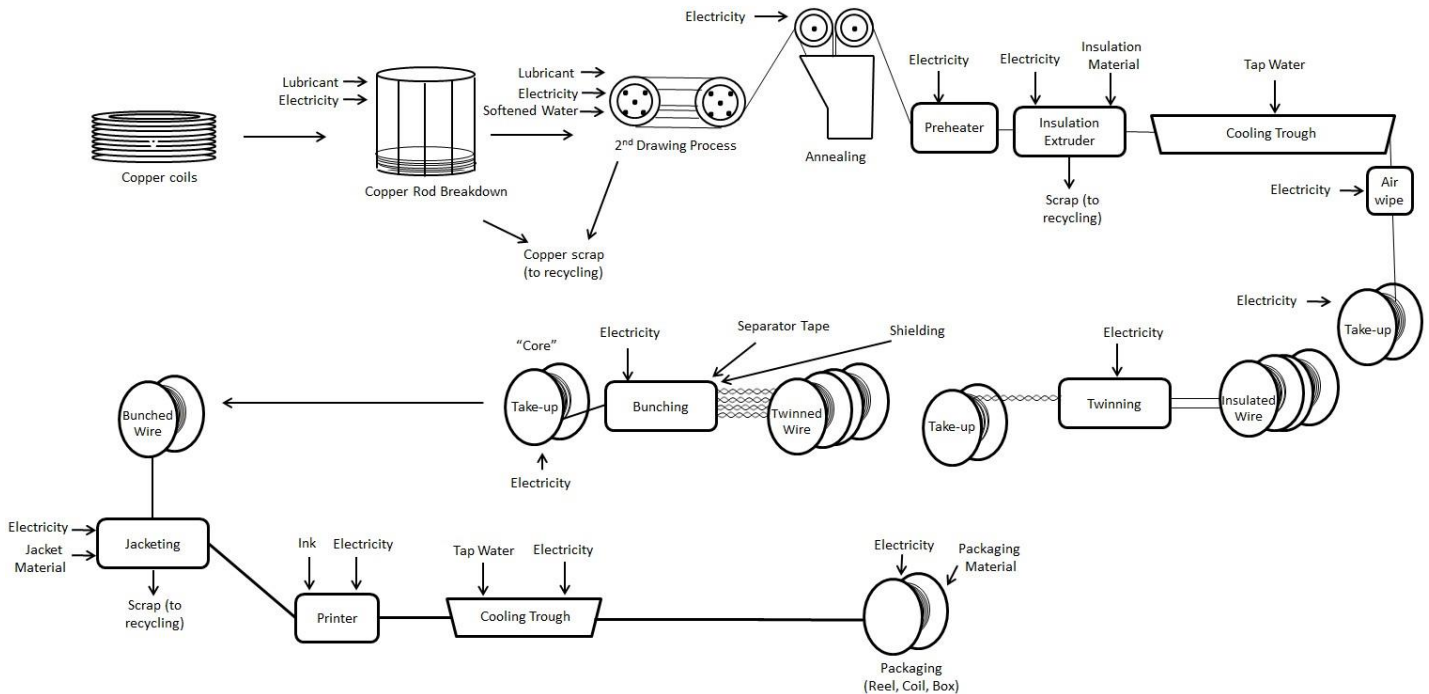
Electricity

Lubricant
Electricity

Copper coils

Copper Rod Breakdown

Lubricant
Electricity
Softened Water

2$^{nd}$ Drawing Process

Copper scrap (to recycling)

Annealing

Electricity

Preheater

Electricity

Insulation Material

Insulation Extruder

Scrap (to recycling)

Tap Water

Cooling Trough

Electricity

Air wipe

Electricity

Take-up

"Core"

Electricity

Separator Tape

Shielding

Take-up

Bunching

Twinned Wire

Electricity

Bunched Wire

Electricity

Take-up

Twinning

Insulated Wire

Electricity
Jacket Material

Jacketing

Scrap (to recycling)

Ink

Electricity

Printer

Tap Water

Electricity

Cooling Trough

Electricity

Packaging Material

Packaging (Reel, Coil, Box)